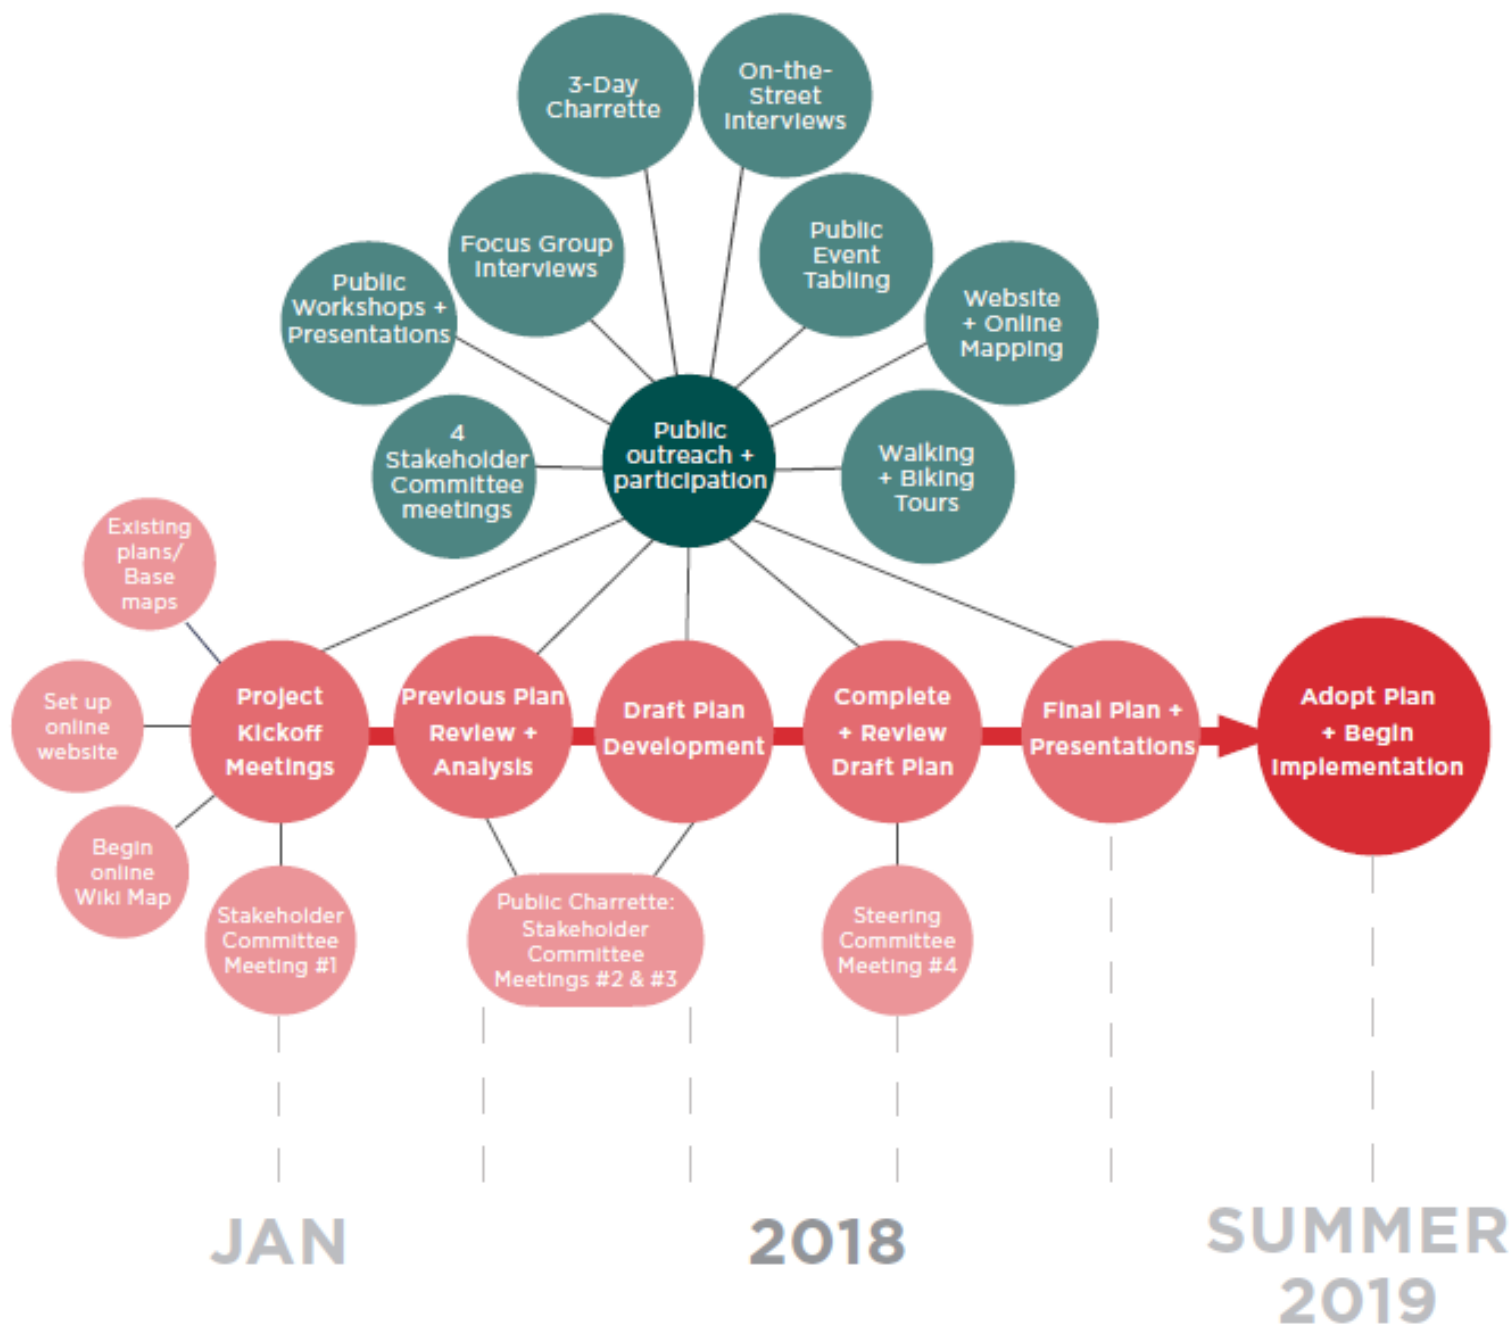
3-Day Charrette

On-the-Street Interviews

Focus Group Interviews

Public Event Tabling

Public Workshops + Presentations

Website + Online Mapping

4 Stakeholder Committee meetings

Public outreach + participation

Walking + Biking Tours

Existing plans/ Base maps

Set up online website

Begin online Wiki Map

Project Kickoff Meetings

Previous Plan Review + Analysis

Draft Plan Development

Complete + Review Draft Plan

Final Plan + Presentations

Adopt Plan + Begin Implementation

Stakeholder Committee Meeting #1

Public Charrette: Stakeholder Committee Meetings #2 & #3

Steering Committee Meeting #4

JAN

2018

SUMMER 2019